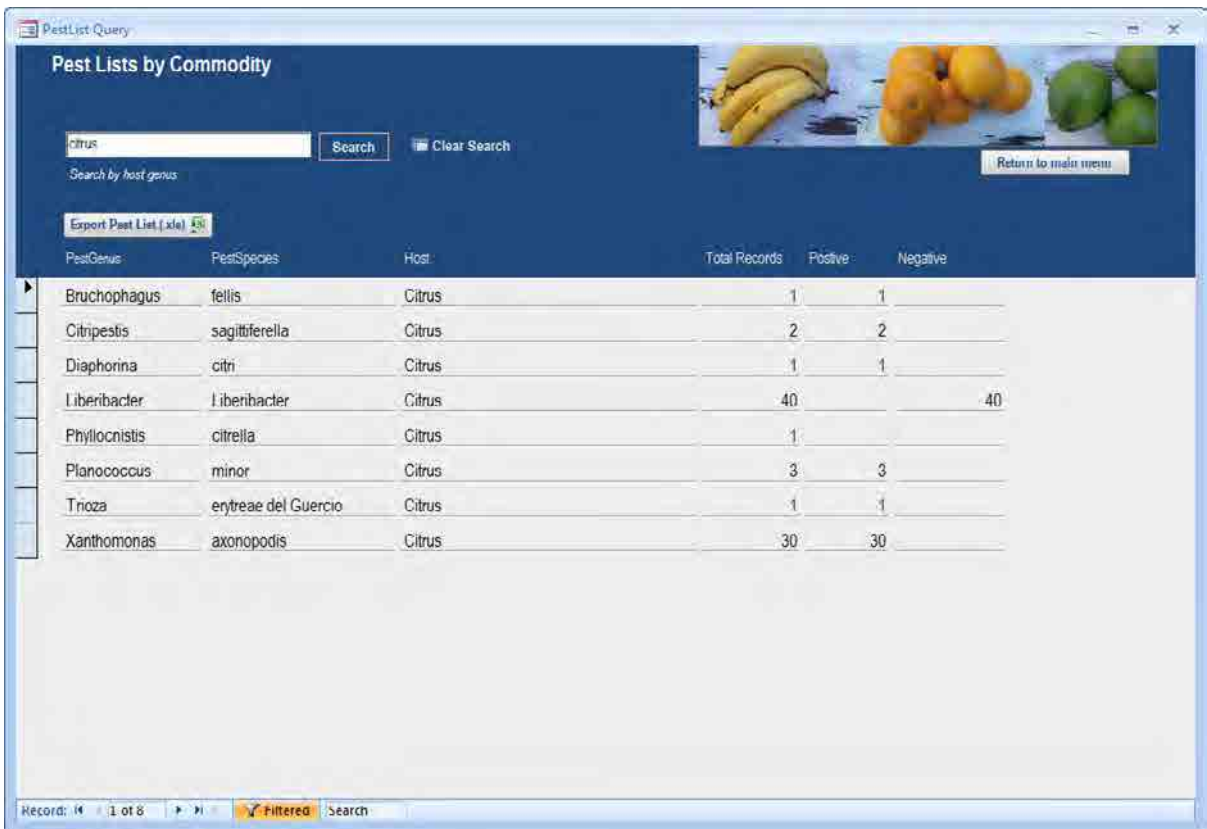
PestList Query

Pest Lists by Commodity

citrus

Search

Clear Search

Search by host genus

Return to main menu

Export Pest List (.xls)

| PestGenus | PestSpecies | Host | Total Records | Postive | Negative |
|---|---|---|---|---|---|
| Bruchophagus | fellis | Citrus | 1 | 1 | |
| Citripestis | sagittiferella | Citrus | 2 | 2 | |
| Diaphorina | citri | Citrus | 1 | 1 | |
| Liberibacter | Liberibacter | Citrus | 40 | | 40 |
| Phyllocnistis | citrella | Citrus | 1 | | |
| Planococcus | minor | Citrus | 3 | 3 | |
| Trioza | erytreae del Guercio | Citrus | 1 | 1 | |
| Xanthomonas | axonopodis | Citrus | 30 | 30 | |

Record: 1 of 8 Filtered Search